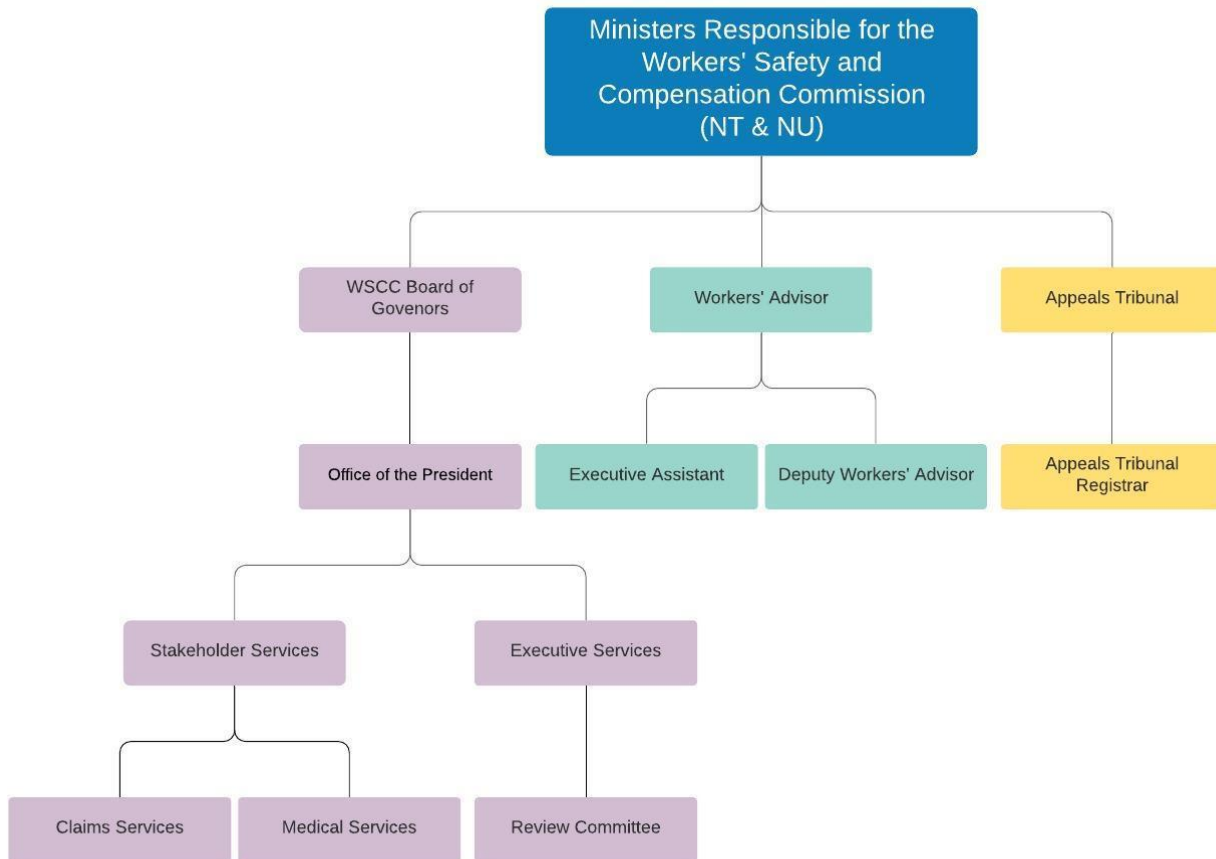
Ministers Responsible for the Workers' Safety and Compensation Commission (NT & NU)

WSCC Board of Govenors

Workers' Advisor

Appeals Tribunal

Office of the President

Executive Assistant

Deputy Workers' Advisor

Appeals Tribunal Registrar

Stakeholder Services

Executive Services

Claims Services

Medical Services

Review Committee